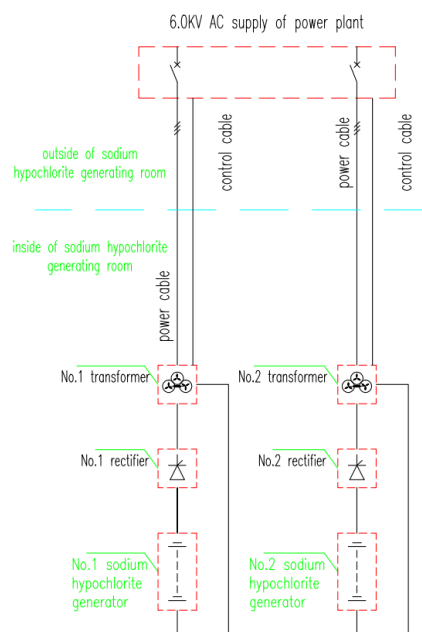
6.0KV AC supply of power plant

outside of sodium hypochlorite generating room

control cable

power cable

control cable

inside of sodium hypochlorite generating room

power cable

No.1 transformer

No.2 transformer

No.1 rectifier

No.2 rectifier

No.1 sodium hypochlorite generator

No.2 sodium hypochlorite generator